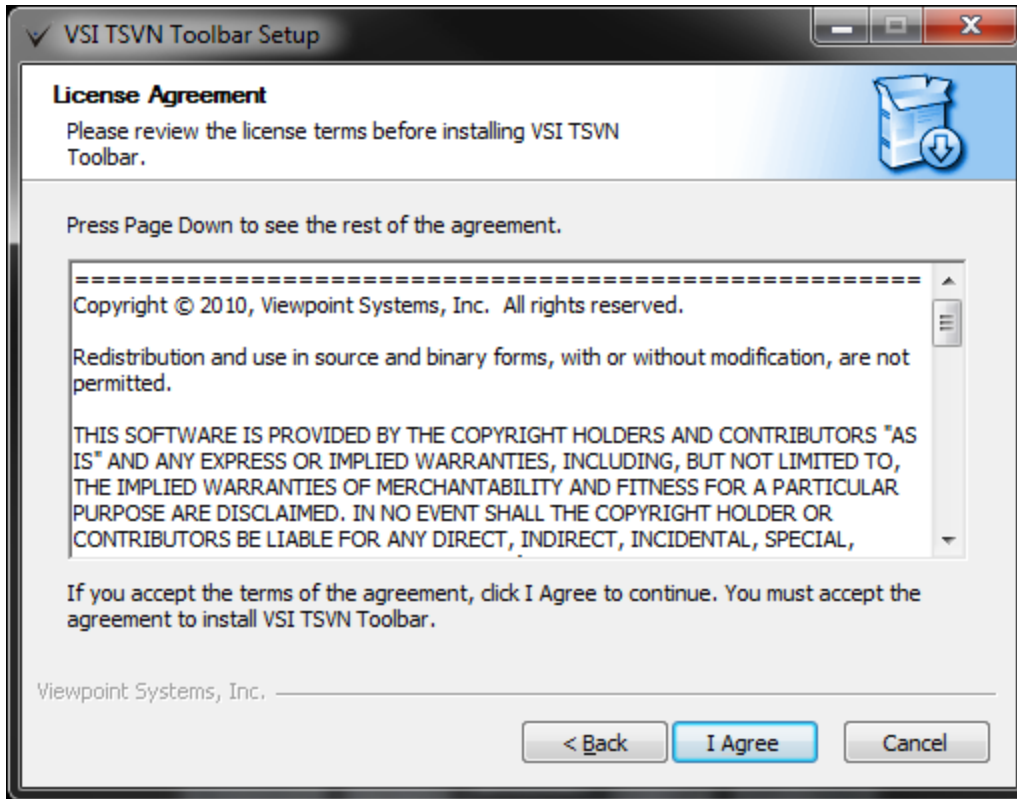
VSI TSVN Toolbar Setup

License Agreement

Please review the license terms before installing VSI TSVN Toolbar.

Press Page Down to see the rest of the agreement.

====================================================

Copyright © 2010, Viewpoint Systems, Inc. All rights reserved.

Redistribution and use in source and binary forms, with or without modification, are not permitted.

THIS SOFTWARE IS PROVIDED BY THE COPYRIGHT HOLDERS AND CONTRIBUTORS "AS IS" AND ANY EXPRESS OR IMPLIED WARRANTIES, INCLUDING, BUT NOT LIMITED TO, THE IMPLIED WARRANTIES OF MERCHANTABILITY AND FITNESS FOR A PARTICULAR PURPOSE ARE DISCLAIMED. IN NO EVENT SHALL THE COPYRIGHT HOLDER OR CONTRIBUTORS BE LIABLE FOR ANY DIRECT, INDIRECT, INCIDENTAL, SPECIAL,

If you accept the terms of the agreement, click I Agree to continue. You must accept the agreement to install VSI TSVN Toolbar.

Viewpoint Systems, Inc.

< Back

I Agree

Cancel